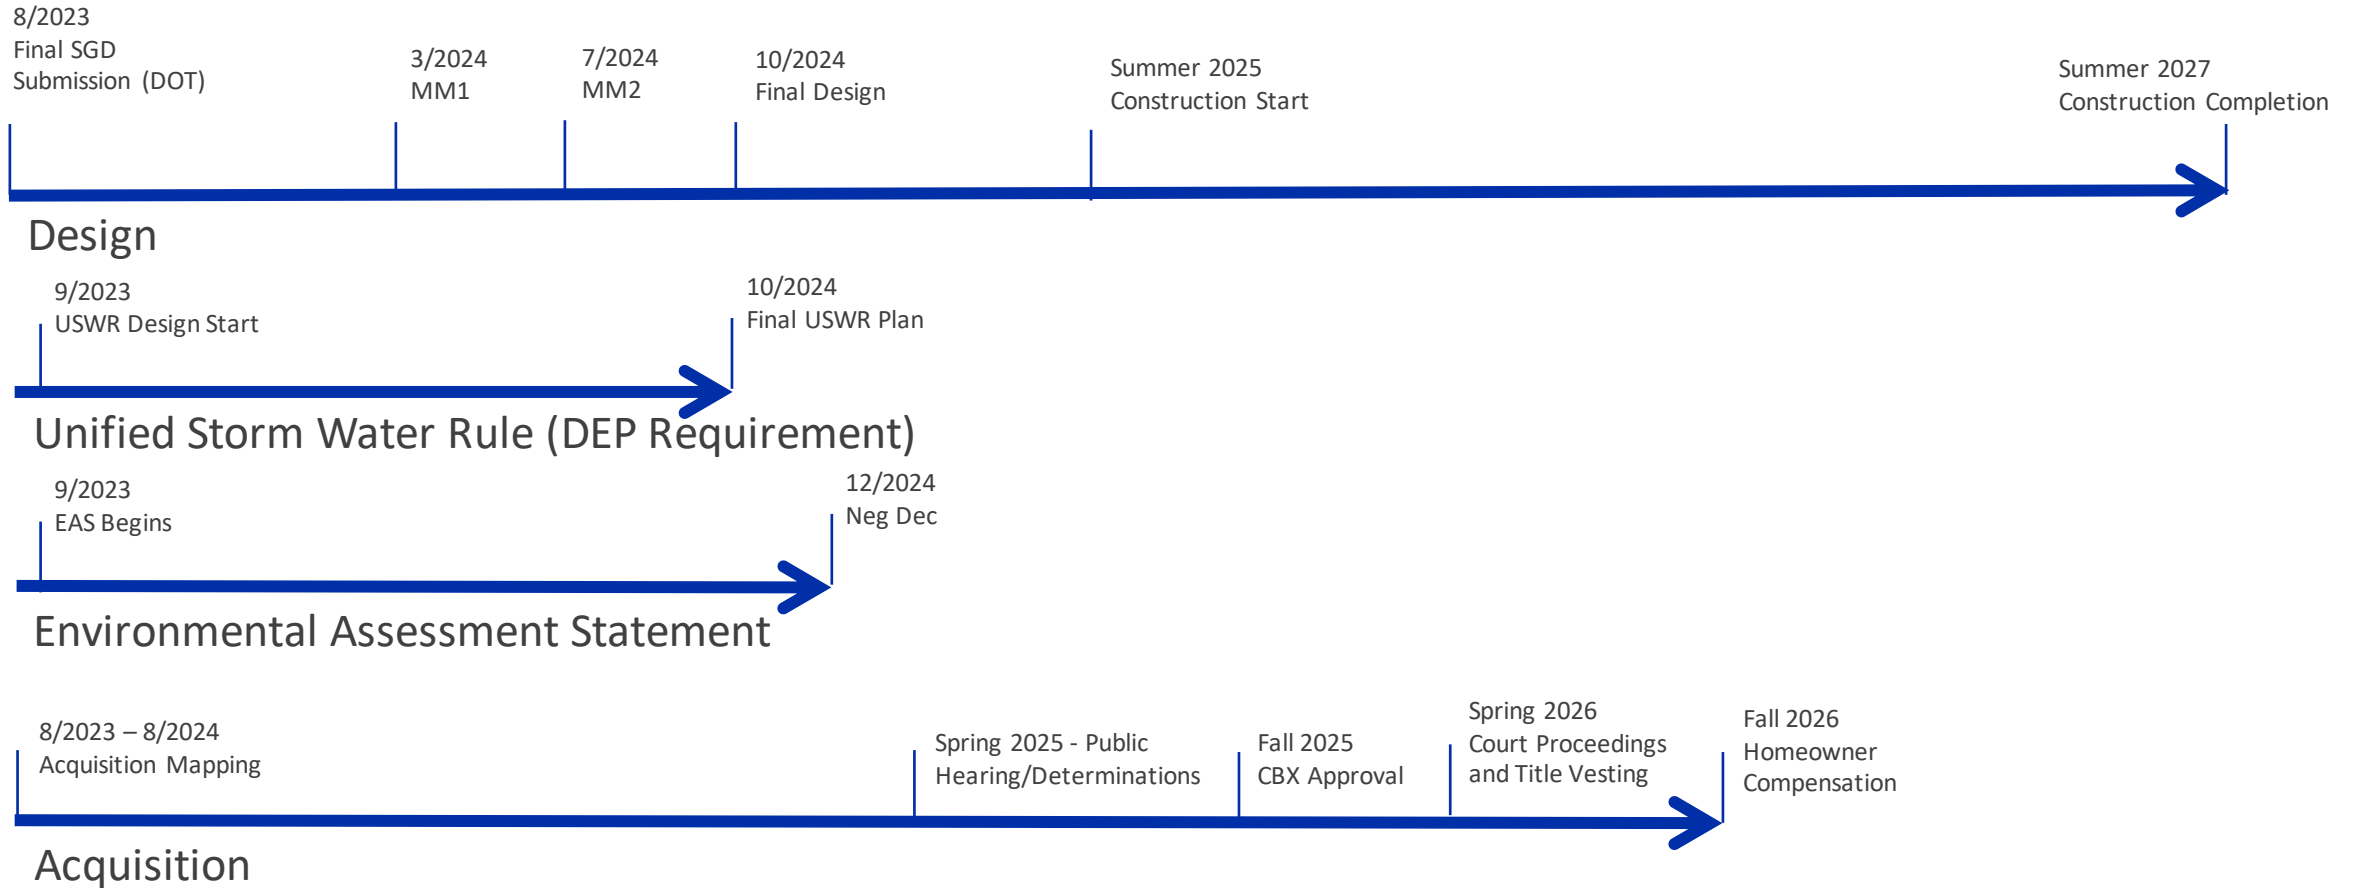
8/2023
Final SGD
Submission (DOT)

3/2024
MM1

7/2024
MM2

10/2024
Final Design

Summer 2025
Construction Start

Summer 2027
Construction Completion

Design

9/2023
USWR Design Start

10/2024
Final USWR Plan

Unified Storm Water Rule (DEP Requirement)

9/2023
EAS Begins

12/2024
Neg Dec

Environmental Assessment Statement

8/2023 – 8/2024
Acquisition Mapping

Spring 2025 - Public
Hearing/Determinations

Fall 2025
CBX Approval

Spring 2026
Court Proceedings
and Title Vesting

Fall 2026
Homeowner
Compensation

Acquisition